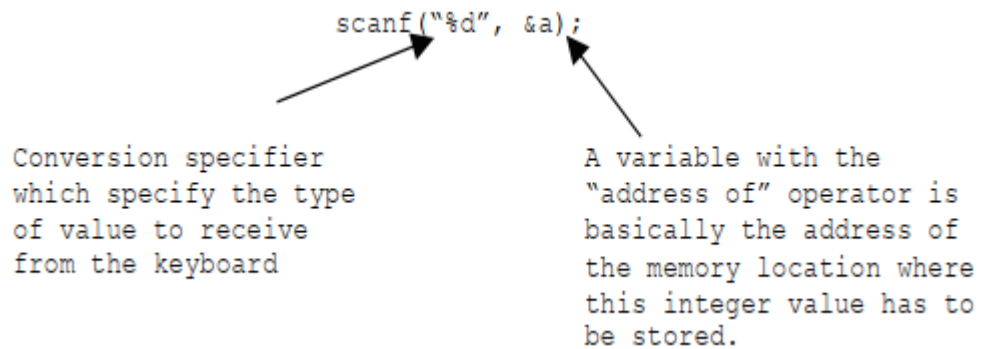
scanf("%d", &a);

Conversion specifier which specify the type of value to receive from the keyboard

A variable with the "address of" operator is basically the address of the memory location where this integer value has to be stored.